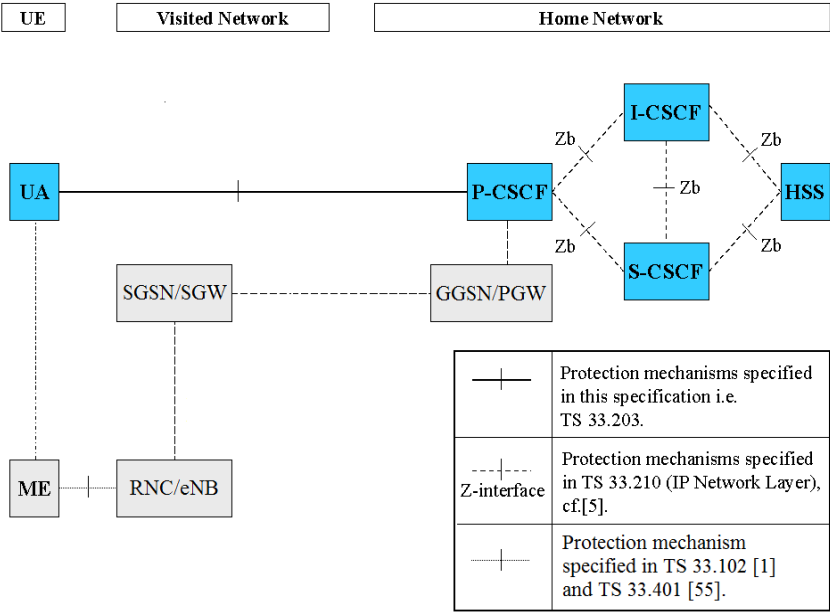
UE

Visited Network

Home Network

UA

P-CSCF

I-CSCF

S-CSCF

HSS

Zb

Zb

Zb

Zb

Zb

SGSN/SGW

GGSN/PGW

ME

RNC/eNB

| | |
|---|---|
| | Protection mechanisms specified in this specification i.e. TS 33.203. |
| Z-interface | Protection mechanisms specified in TS 33.210 (IP Network Layer), cf.[5]. |
| | Protection mechanism specified in TS 33.102 [1] and TS 33.401 [55]. |